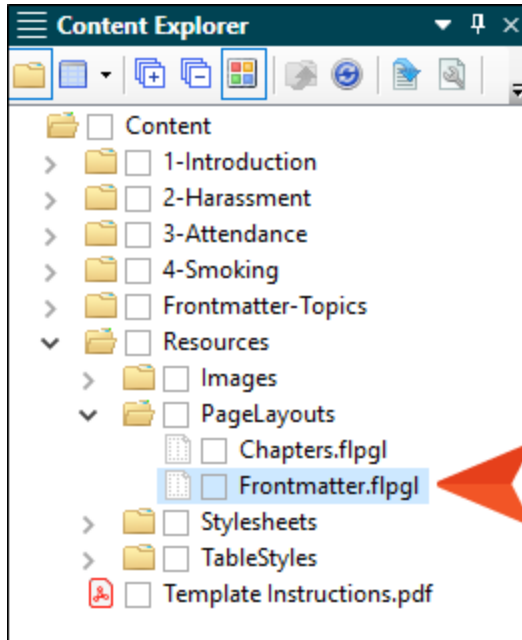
Content Explorer

Content
1-Introduction
2-Harassment
3-Attendance
4-Smoking
Frontmatter-Topics
Resources
Images
PageLayouts
Chapters.flpgl
Frontmatter.flpgl
Stylesheets
TableStyles
Template Instructions.pdf